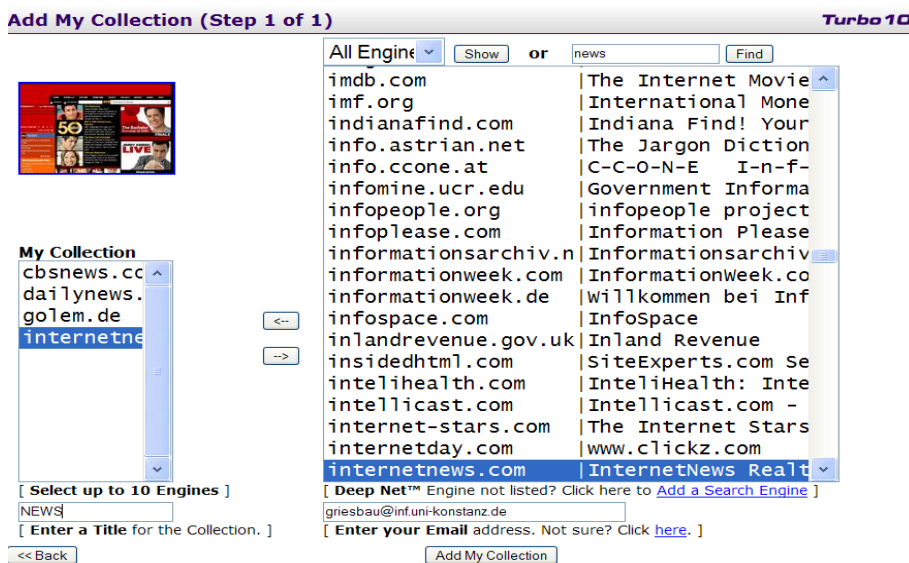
Add My Collection (Step 1 of 1)

Turbo10

All Engine Show or news Find

| | |
|---|---|
| imdb.com | The Internet Movie |
| imf.org | International Mone |
| indianafind.com | Indiana Find! Your |
| info.astrian.net | The Jargon Diction |
| info.ccone.at | C-C-O-N-E I-n-f- |
| infomine.ucr.edu | Government Informa |
| infopeople.org | infopeople project |
| infoplease.com | Information Please |
| informationsarchiv.n | Informationsarchiv |
| informationweek.com | InformationWeek.co |
| informationweek.de | Willkommen bei Inf |
| infospace.com | InfoSpace |
| inlandrevenue.gov.uk | Inland Revenue |
| insidedhtml.com | SiteExperts.com Se |
| intelihealth.com | InteliHealth: Inte |
| intellicast.com | Intellicast.com - |
| internet-stars.com | The Internet Stars |
| internetday.com | www.clickz.com |
| internetnews.com | InternetNews Realt |

My Collection
cbsnews.cc
dailynews.
golem.de
internetne

<--
-->

[ Select up to 10 Engines ]
NEWS
[ Enter a Title for the Collection. ]

[ Deep Net™ Engine not listed? Click here to Add a Search Engine ]
griesbau@inf.uni-konstanz.de
[ Enter your Email address. Not sure? Click here. ]

<< Back
Add My Collection